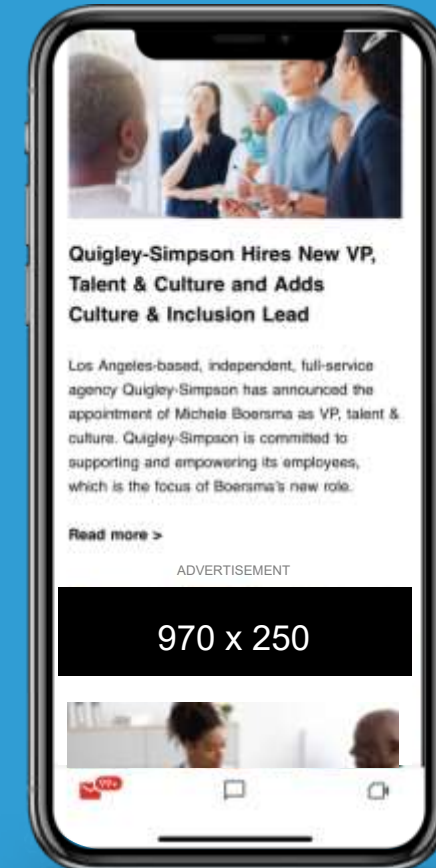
Quigley-Simpson Hires New VP, Talent & Culture and Adds Culture & Inclusion Lead

Los Angeles-based, independent, full-service agency Quigley-Simpson has announced the appointment of Michele Boersma as VP, talent & culture. Quigley-Simpson is committed to supporting and empowering its employees, which is the focus of Boersma's new role.

Read more >

ADVERTISEMENT

970 x 250

99+